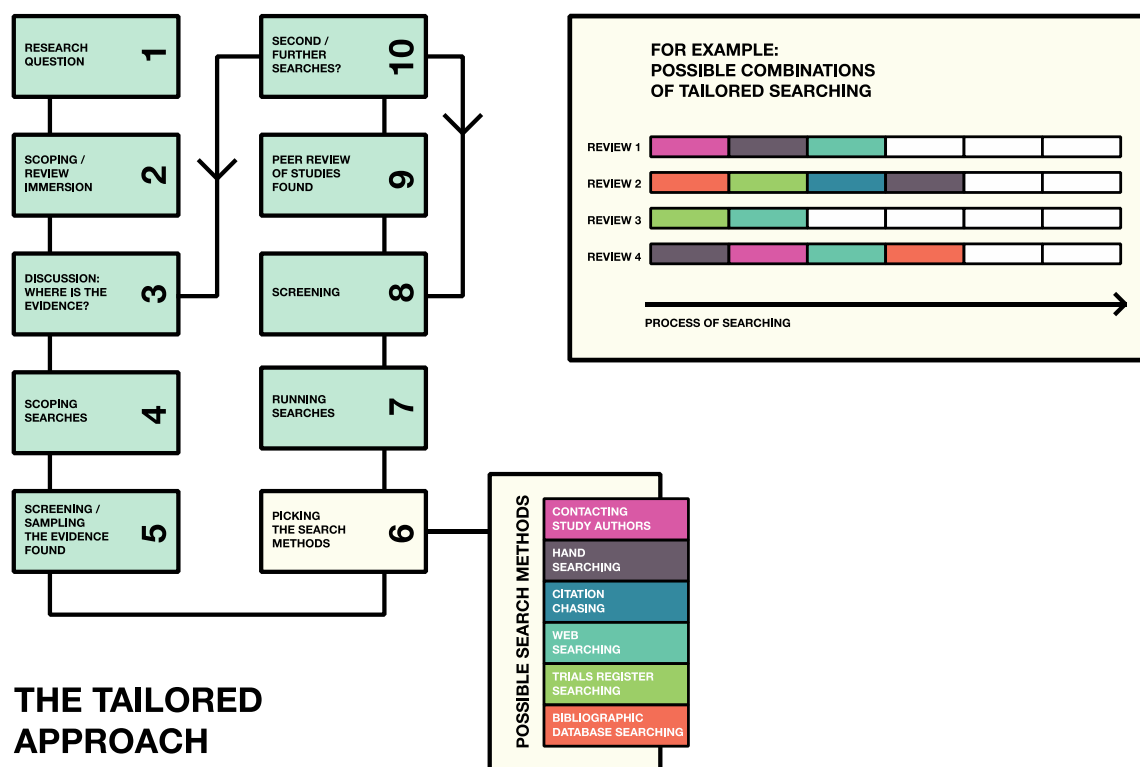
RESEARCH QUESTION 1

SCOPING / REVIEW IMMERSION 2

DISCUSSION: WHERE IS THE EVIDENCE? 3

SCOPING SEARCHES 4

SCREENING / SAMPLING THE EVIDENCE FOUND 5

PICKING THE SEARCH METHODS 6

RUNNING SEARCHES 7

SCREENING 8

PEER REVIEW OF STUDIES FOUND 9

SECOND / FURTHER SEARCHES? 10

FOR EXAMPLE:
POSSIBLE COMBINATIONS
OF TAILORED SEARCHING

REVIEW 1
REVIEW 2
REVIEW 3
REVIEW 4

PROCESS OF SEARCHING

POSSIBLE SEARCH METHODS

CONTACTING STUDY AUTHORS
HAND SEARCHING
CITATION CHASING
WEB SEARCHING
TRIALS REGISTER SEARCHING
BIBLIOGRAPHIC DATABASE SEARCHING

THE TAILORED APPROACH